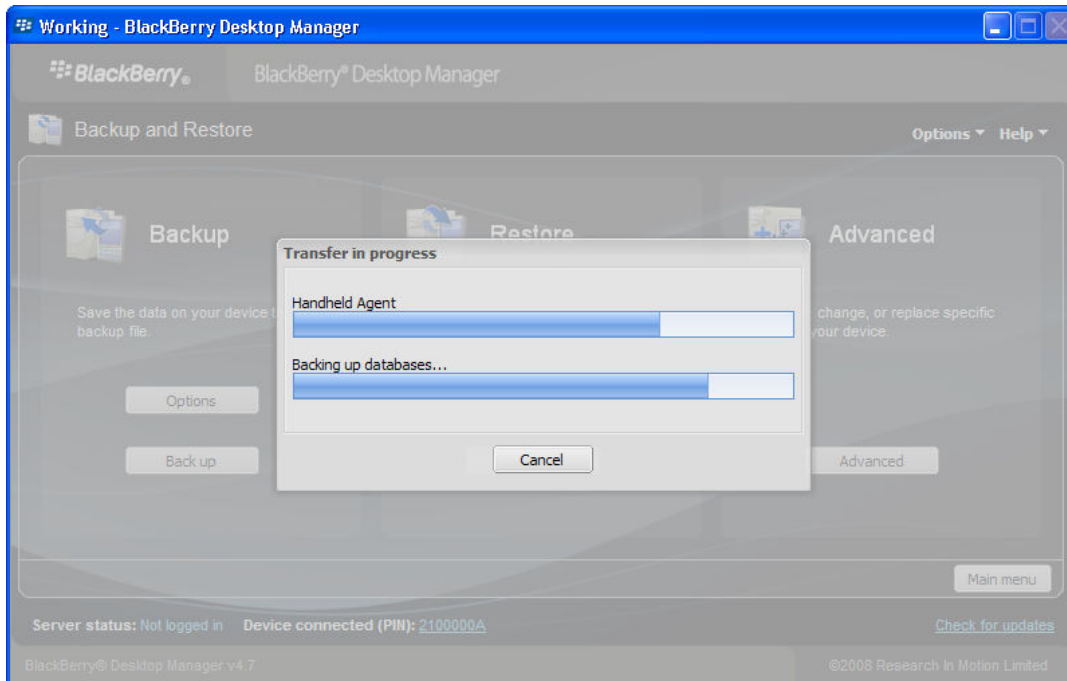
Working - BlackBerry Desktop Manager

BlackBerry. BlackBerry® Desktop Manager

Backup and Restore

Options ▾ Help ▾

Backup

Save the data on your device t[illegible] backup file.

Options

Back up

Restore

Advanced

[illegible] change, or replace specific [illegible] your device.

Advanced

Transfer in progress

Handheld Agent

Backing up databases...

Cancel

Main menu

Server status: Not logged in Device connected (PIN): 2100000A

Check for updates

BlackBerry® Desktop Manager v4.7

©2008 Research In Motion Limited